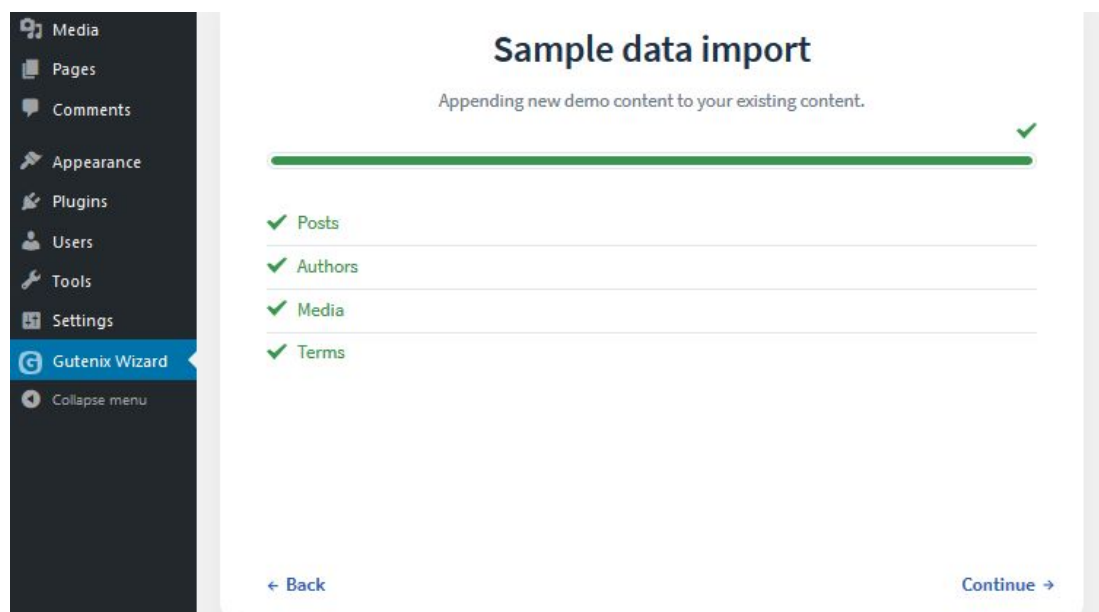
Media
Pages
Comments
Appearance
Plugins
Users
Tools
Settings
Gutenix Wizard
Collapse menu

Sample data import

Appending new demo content to your existing content.

✓ Posts
✓ Authors
✓ Media
✓ Terms

← Back

Continue →